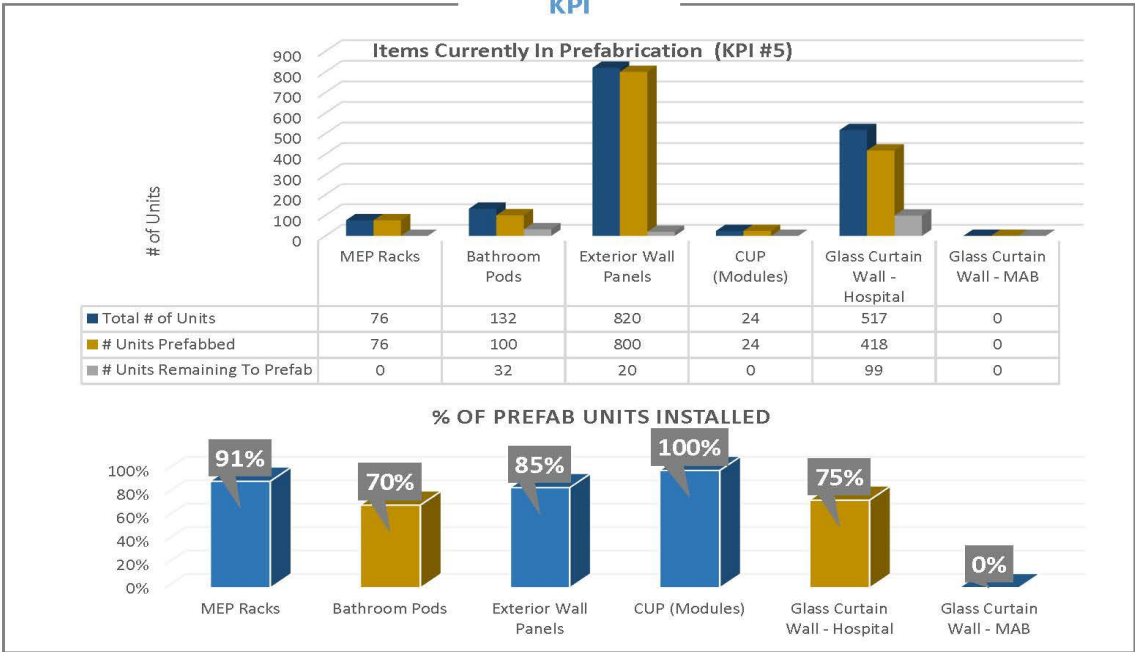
KPI

Items Currently In Prefabrication (KPI #5)

900
800
700
600
500
400
300
200
100
0

# of Units

| | MEP Racks | Bathroom Pods | Exterior Wall Panels | CUP (Modules) | Glass Curtain Wall - Hospital | Glass Curtain Wall - MAB |
|---|---|---|---|---|---|---|
| Total # of Units | 76 | 132 | 820 | 24 | 517 | 0 |
| # Units Prefabbed | 76 | 100 | 800 | 24 | 418 | 0 |
| # Units Remaining To Prefab | 0 | 32 | 20 | 0 | 99 | 0 |

% OF PREFAB UNITS INSTALLED

100%
80%
60%
40%
20%
0%

91%
70%
85%
100%
75%
0%

MEP Racks
Bathroom Pods
Exterior Wall Panels
CUP (Modules)
Glass Curtain Wall - Hospital
Glass Curtain Wall - MAB